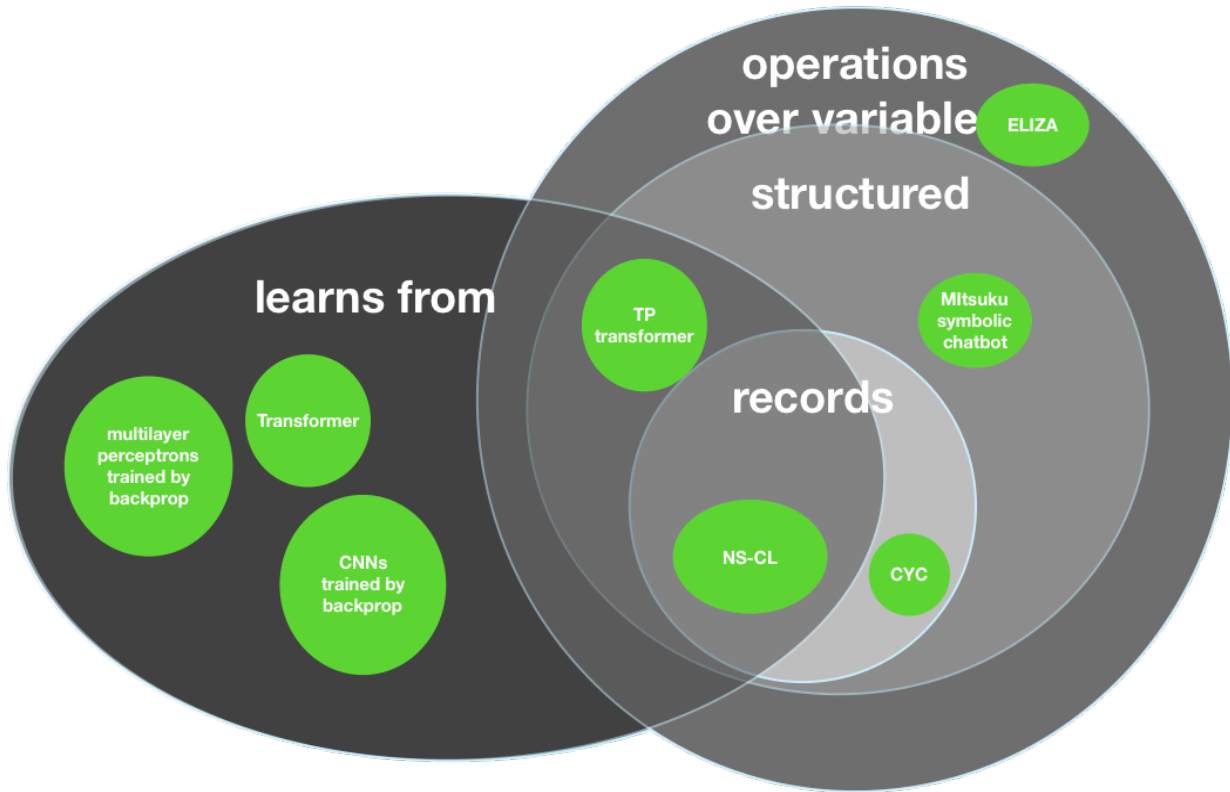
operations over variable

ELIZA

structured

learns from

TP transformer

Mltsuku symbolic chatbot

records

Transformer

multilayer perceptrons trained by backprop

CNNs trained by backprop

NS-CL

CYC